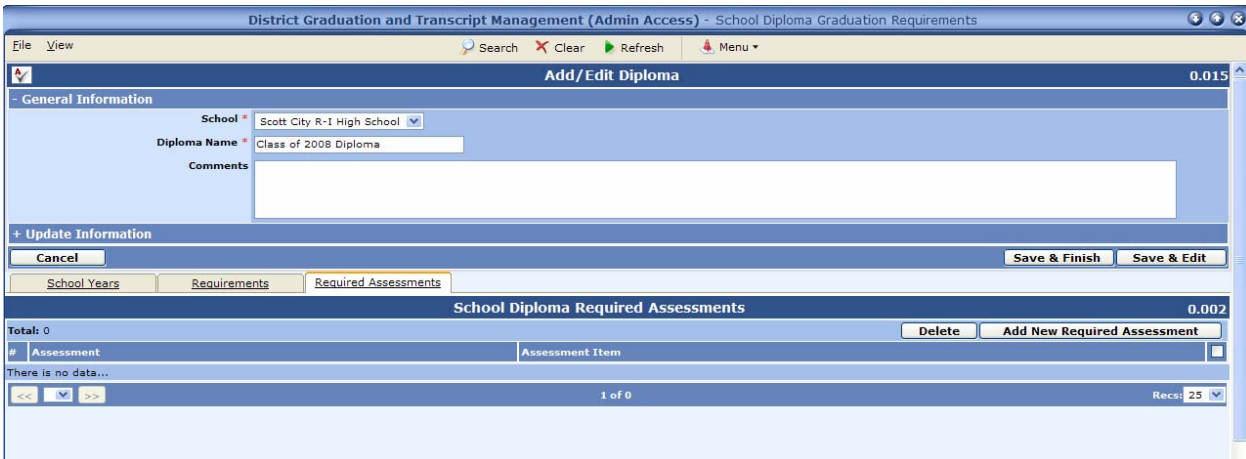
District Graduation and Transcript Management (Admin Access) - School Diploma Graduation Requirements

File View

Search Clear Refresh Menu

Add/Edit Diploma 0.015

- General Information

School * Scott City R-I High School

Diploma Name * Class of 2008 Diploma

Comments

+ Update Information

Cancel

Save & Finish Save & Edit

School Years Requirements Required Assessments

School Diploma Required Assessments 0.002

Total: 0

Delete Add New Required Assessment

| # | Assessment | Assessment Item |
|---|---|---|
| There is no data... | | |

<< >> 1 of 0 Recs: 25